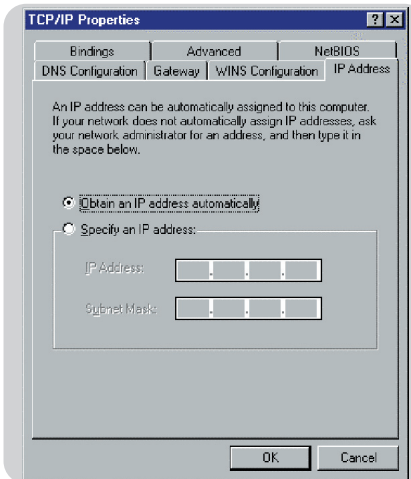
TCP/IP Properties

? X

Bindings | Advanced | NetBIOS

DNS Configuration | Gateway | WINS Configuration | IP Address

An IP address can be automatically assigned to this computer. If your network does not automatically assign IP addresses, ask your network administrator for an address, and then type it in the space below.

Obtain an IP address automatically

Specify an IP address:

IP Address: . . .

Subnet Mask: . . .

OK

Cancel